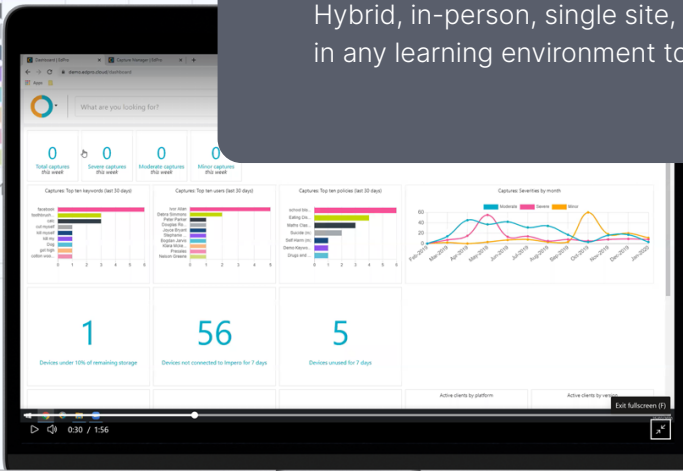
Hybrid, in-person, single site,
in any learning environment to

Dashboard | SSPro
Capture Manager | SSPro

demo.adpro.cloud/dashboard

Apps

What are you looking for?

0
Total captures this week

0
Severe captures this week

0
Moderate captures this week

0
Minor captures this week

Captures: Top ten keywords (last 30 days)

Captures: Top ten users (last 30 days)

Captures: Top ten policies (last 30 days)

Captures: Severities by month

Moderate
Severe
Minor

1
Devices under 10% of remaining storage

56
Devices not connected to Impero for 7 days

5
Devices unused for 7 days

Active clients by platform

Active clients by version

Exit fullscreen (F)

0:30 / 1:56